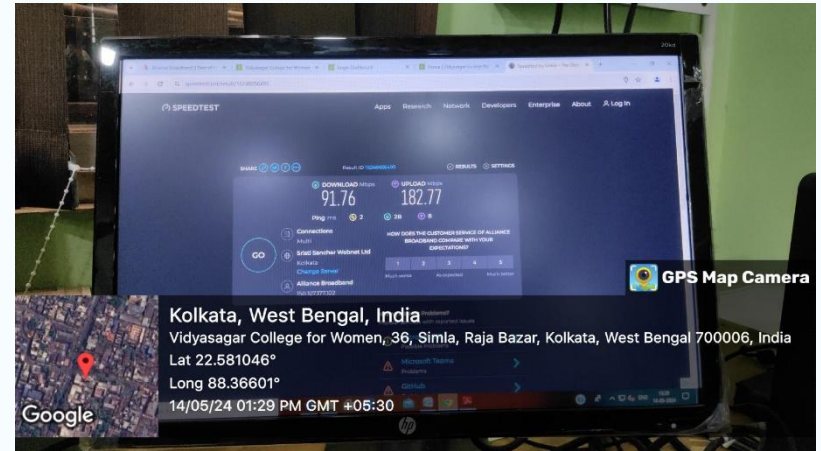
SPEEDTEST

Apps Research Network Developers Enterprise About Log In

SHARE

Result ID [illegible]

RESULTS SETTINGS

DOWNLOAD Mbps
91.76

UPLOAD Mbps
182.77

Ping ms 2 26 8

GO

Connections
Multi

Sristi Sanchar Webnet Ltd
Kolkata
Change Server

Alliance Broadband

HOW DOES THE CUSTOMER SERVICE OF ALLIANCE BROADBAND COMPARE WITH YOUR EXPECTATIONS?

1 2 3 4 5

Much worse As expected Much better

Microsoft Teams

GitHub

hp

GPS Map Camera

Kolkata, West Bengal, India
Vidyasagar College for Women, 36, Simla, Raja Bazar, Kolkata, West Bengal 700006, India
Lat 22.581046°
Long 88.36601°
14/05/24 01:29 PM GMT +05:30

Google